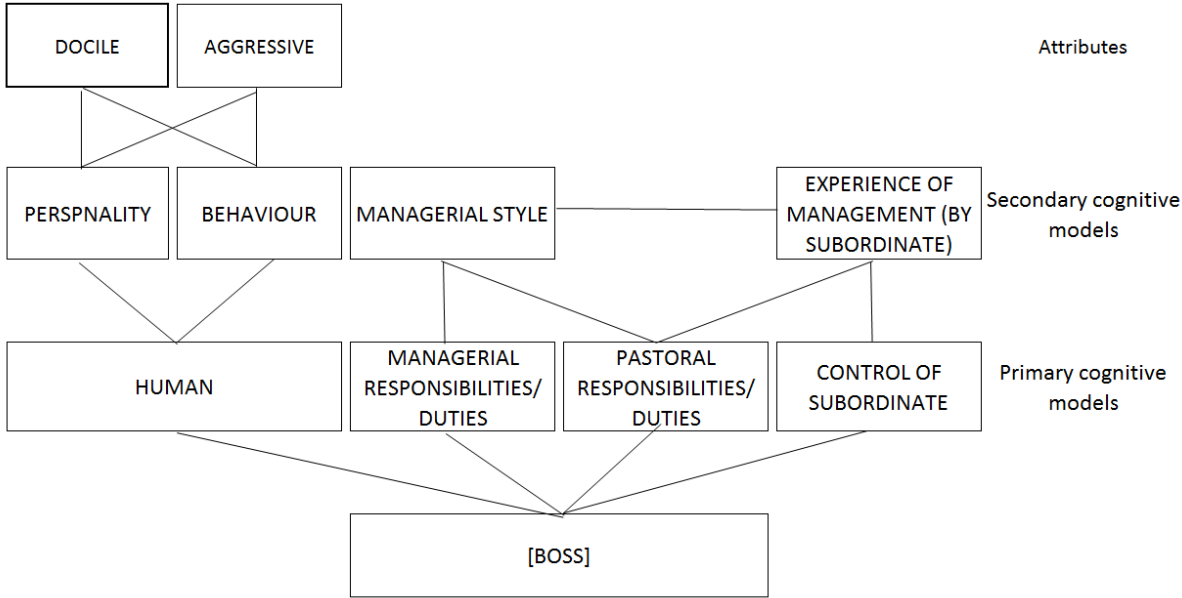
DOCILE

AGGRESSIVE

Attributes

PERSPNALITY

BEHAVIOUR

MANAGERIAL STYLE

EXPERIENCE OF MANAGEMENT (BY SUBORDINATE)

Secondary cognitive models

HUMAN

MANAGERIAL RESPONSIBILITIES/ DUTIES

PASTORAL RESPONSIBILITIES/ DUTIES

CONTROL OF SUBORDINATE

Primary cognitive models

[BOSS]